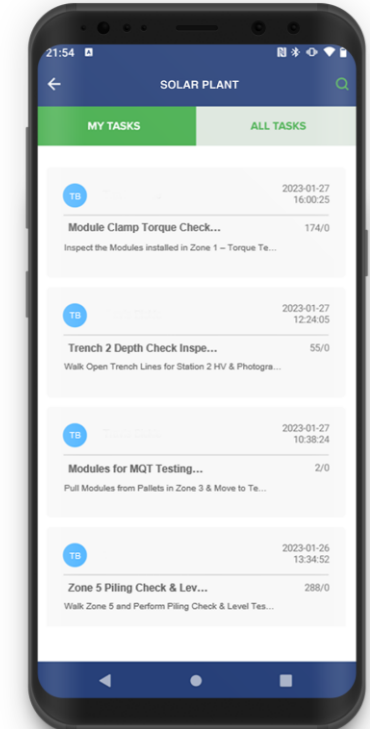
21:54

SOLAR PLANT

MY TASKS
ALL TASKS

TB
2023-01-27
16:00:25
Module Clamp Torque Check...
174/0
Inspect the Modules installed in Zone 1 – Torque Te...

TB
2023-01-27
12:24:05
Trench 2 Depth Check Inspe...
55/0
Walk Open Trench Lines for Station 2 HV & Photogra...

TB
2023-01-27
10:38:24
Modules for MQT Testing...
2/0
Pull Modules from Pallets in Zone 3 & Move to Te...

TB
2023-01-26
13:34:52
Zone 5 Piling Check & Lev...
288/0
Walk Zone 5 and Perform Piling Check & Level Tes...